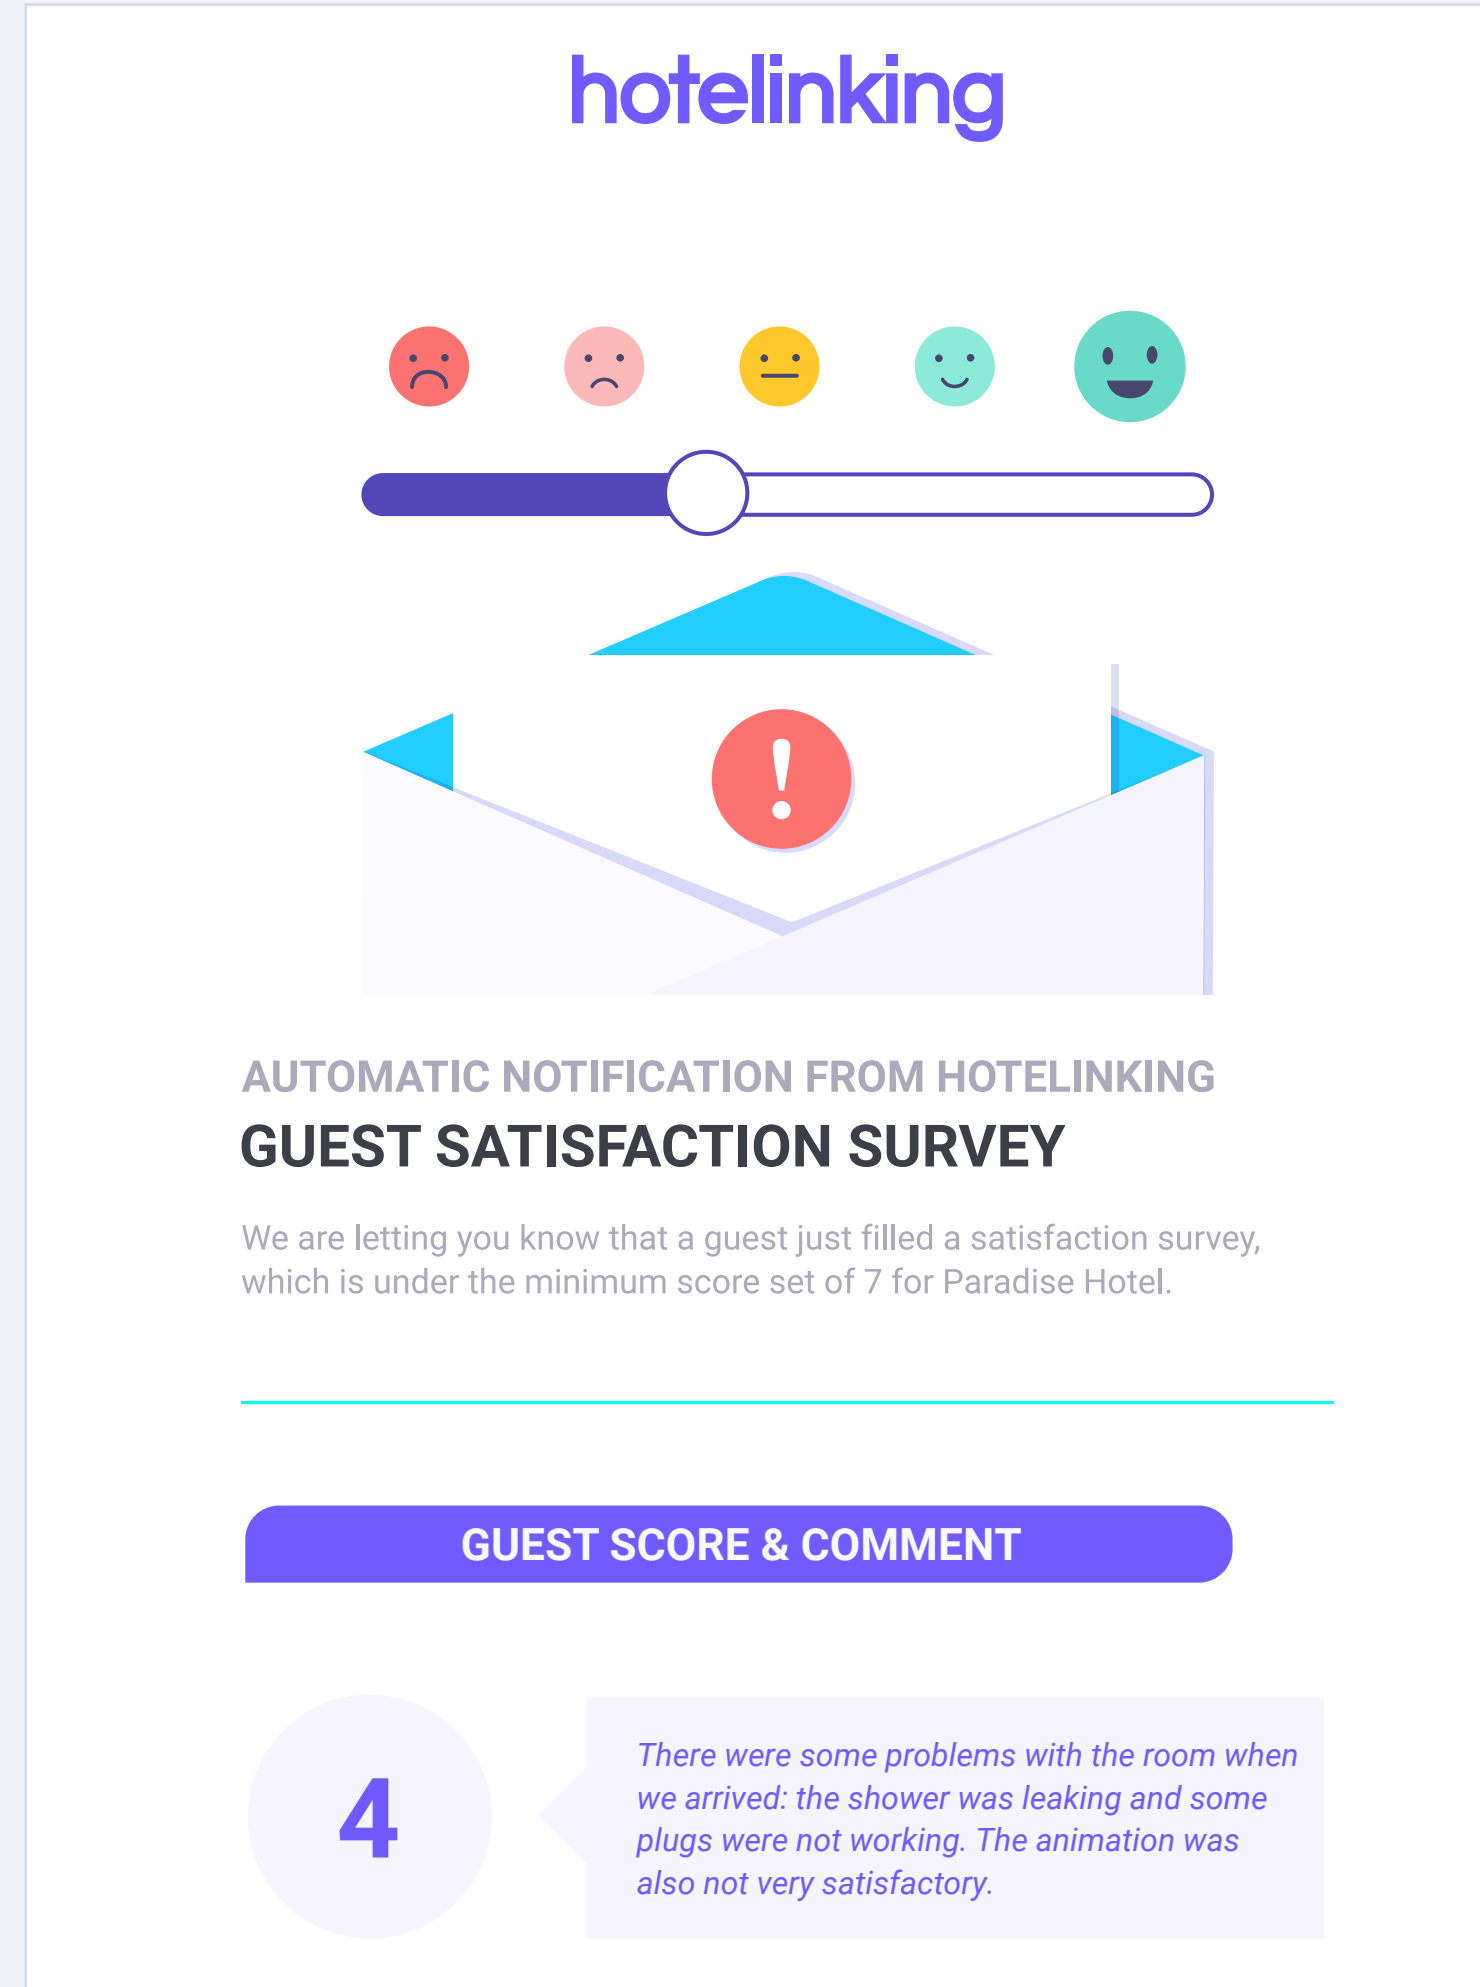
hotelinking

!

AUTOMATIC NOTIFICATION FROM HOTELINKING

GUEST SATISFACTION SURVEY

We are letting you know that a guest just filled a satisfaction survey, which is under the minimum score set of 7 for Paradise Hotel.

GUEST SCORE & COMMENT

4

There were some problems with the room when we arrived: the shower was leaking and some plugs were not working. The animation was also not very satisfactory.